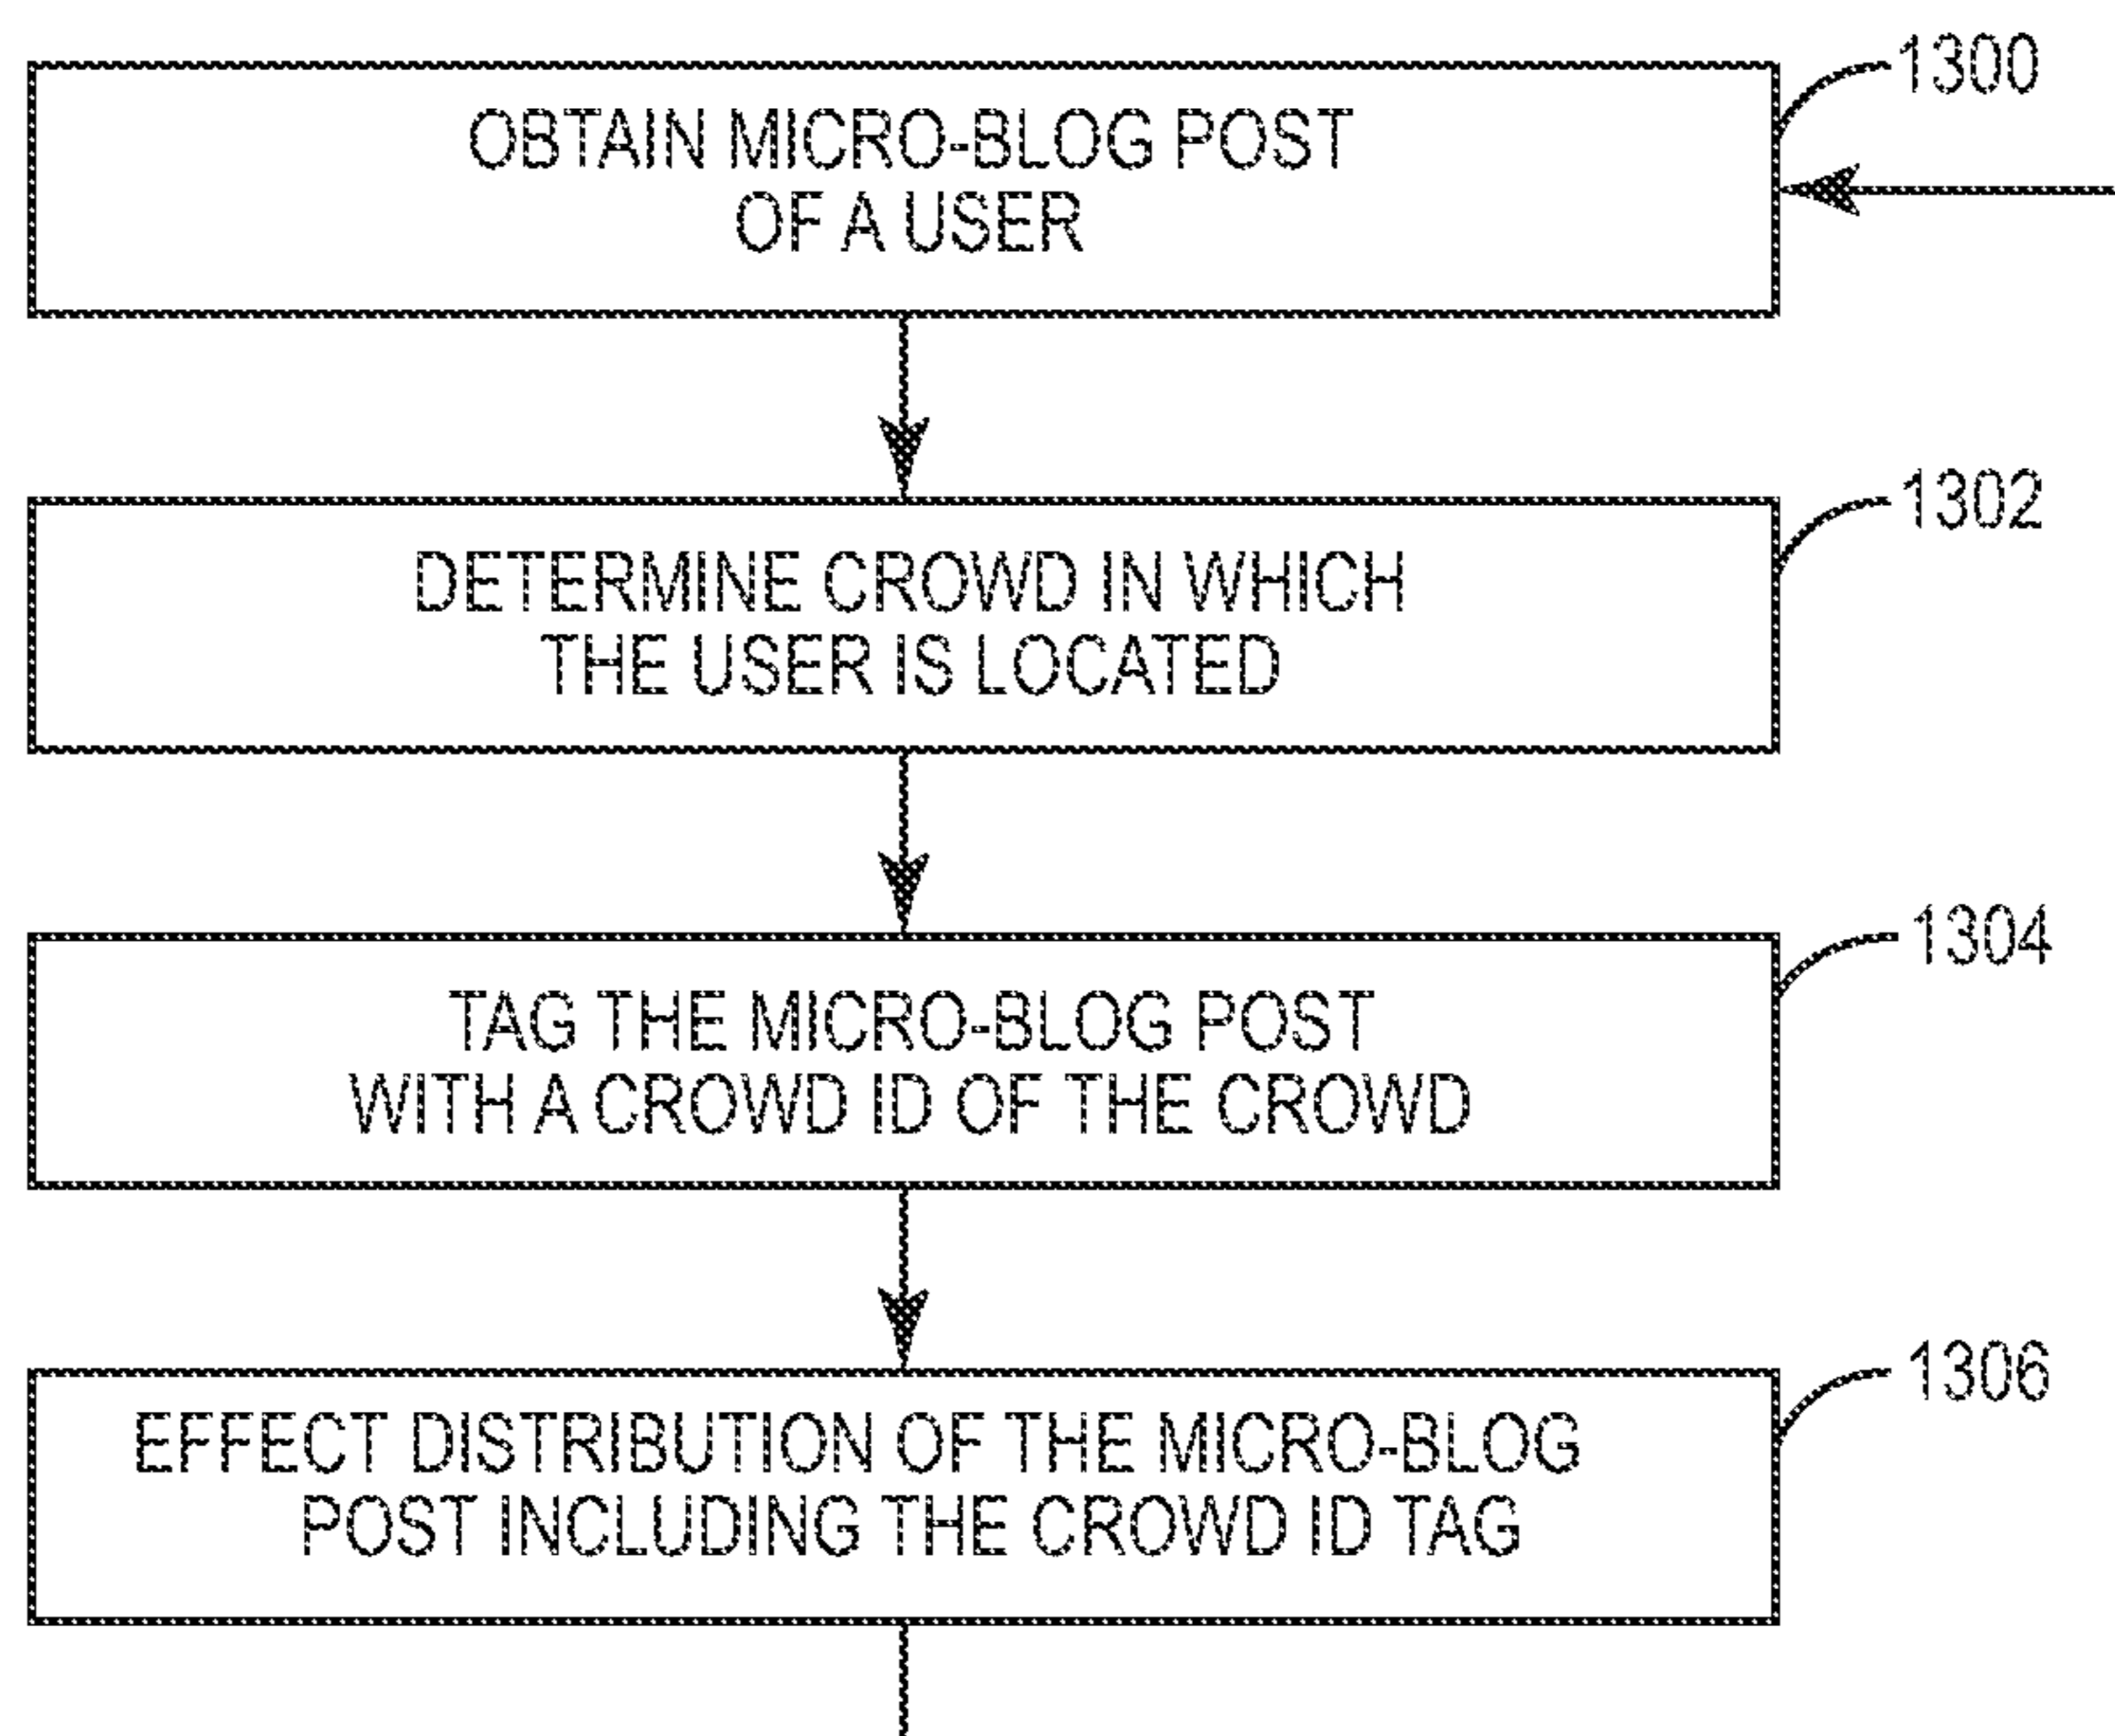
1300

OBTAIN MICRO-BLOG POST OF A USER

1302

DETERMINE CROWD IN WHICH THE USER IS LOCATED

1304

TAG THE MICRO-BLOG POST WITH A CROWD ID OF THE CROWD

1306

EFFECT DISTRIBUTION OF THE MICRO-BLOG POST INCLUDING THE CROWD ID TAG